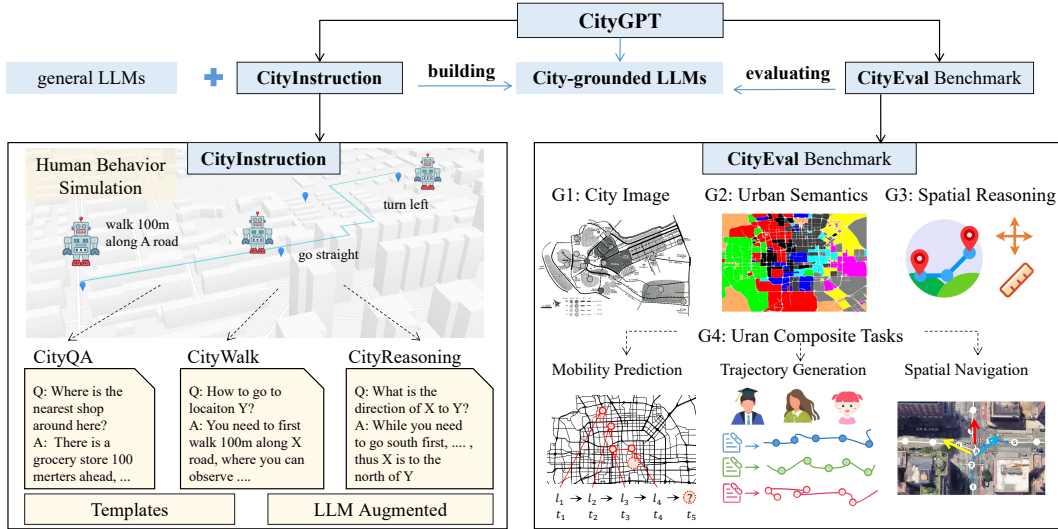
CityGPT

general LLMs + CityInstruction building City-grounded LLMs evaluating CityEval Benchmark

CityInstruction

Human Behavior Simulation

walk 100m along A road

go straight

turn left

CityQA

Q: Where is the nearest shop around here?
A: There is a grocery store 100 merters ahead, ...

CityWalk

Q: How to go to locaiton Y?
A: You need to first walk 100m along X road, where you can observe ....

CityReasoning

Q: What is the direction of X to Y?
A: While you need to go south first, .... , thus X is to the north of Y

Templates

LLM Augmented

CityEval Benchmark

G1: City Image

G2: Urban Semantics

G3: Spatial Reasoning

G4: Uran Composite Tasks

Mobility Prediction

Trajectory Generation

Spatial Navigation

$l_1 \rightarrow l_2 \rightarrow l_3 \rightarrow l_4 \rightarrow ?$
$t_1 \quad t_2 \quad t_3 \quad t_4 \quad t_5$